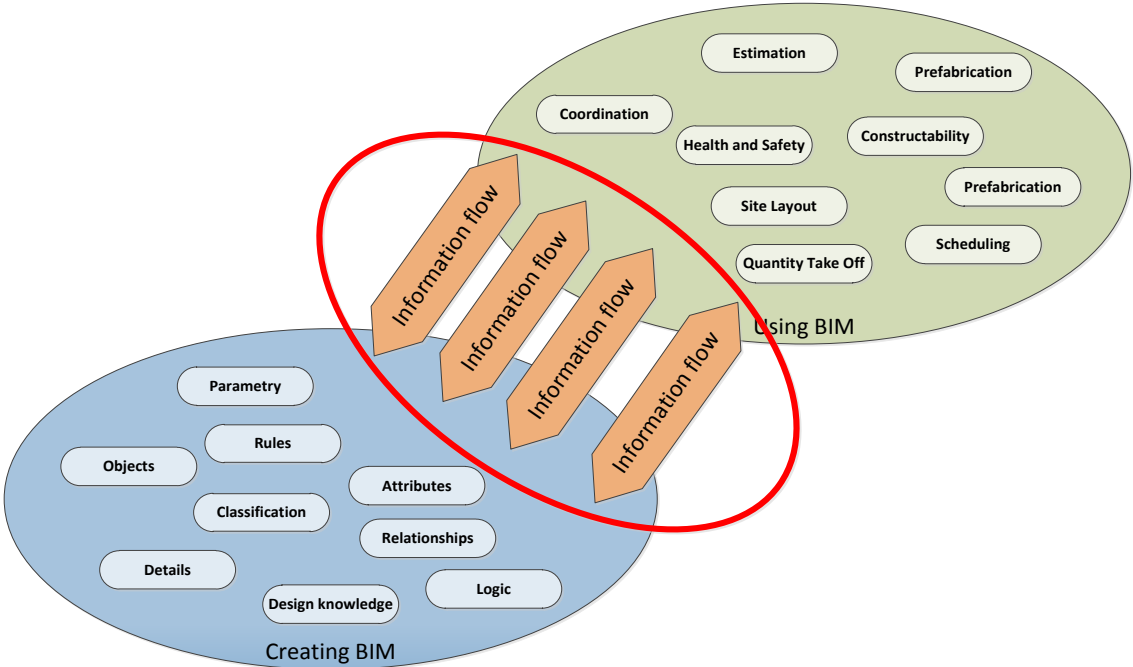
Estimation

Prefabrication

Coordination

Health and Safety

Constructability

Prefabrication

Site Layout

Scheduling

Quantity Take Off

Using BIM

Information flow

Information flow

Information flow

Information flow

Parametry

Rules

Objects

Attributes

Classification

Relationships

Details

Logic

Design knowledge

Creating BIM